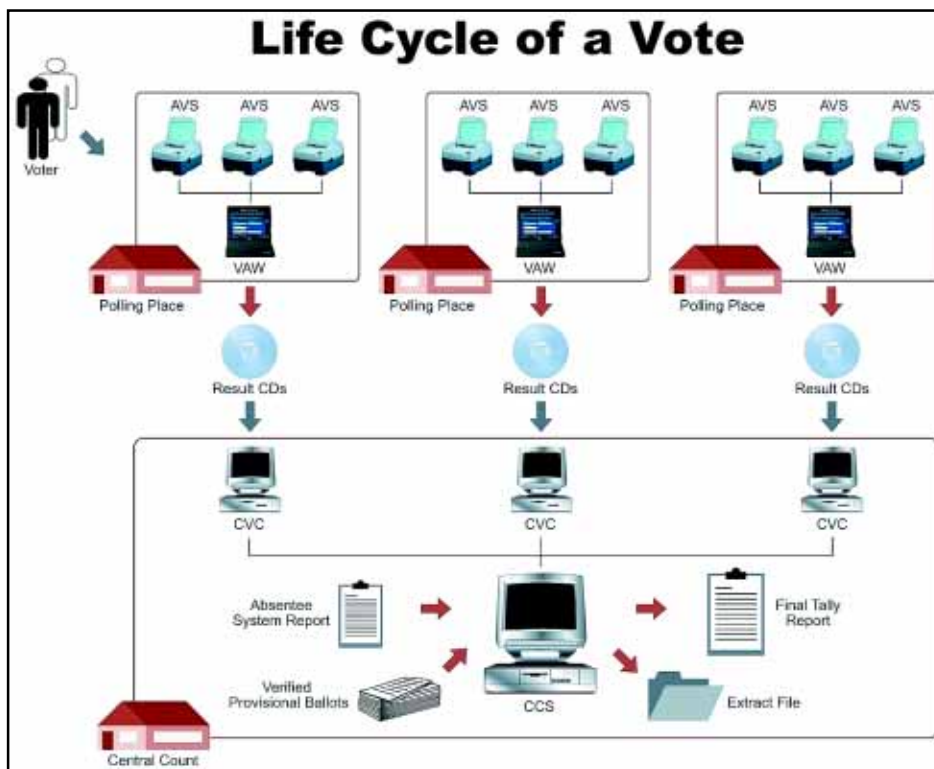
Life Cycle of a Vote

Voter

AVS AVS AVS

VAW

Polling Place

Result CDs

AVS AVS AVS

VAW

Polling Place

Result CDs

AVS AVS AVS

VAW

Polling Place

Result CDs

CVC

CVC

CVC

Absentee System Report

Verified Provisional Ballots

CCS

Final Tally Report

Extract File

Central Count